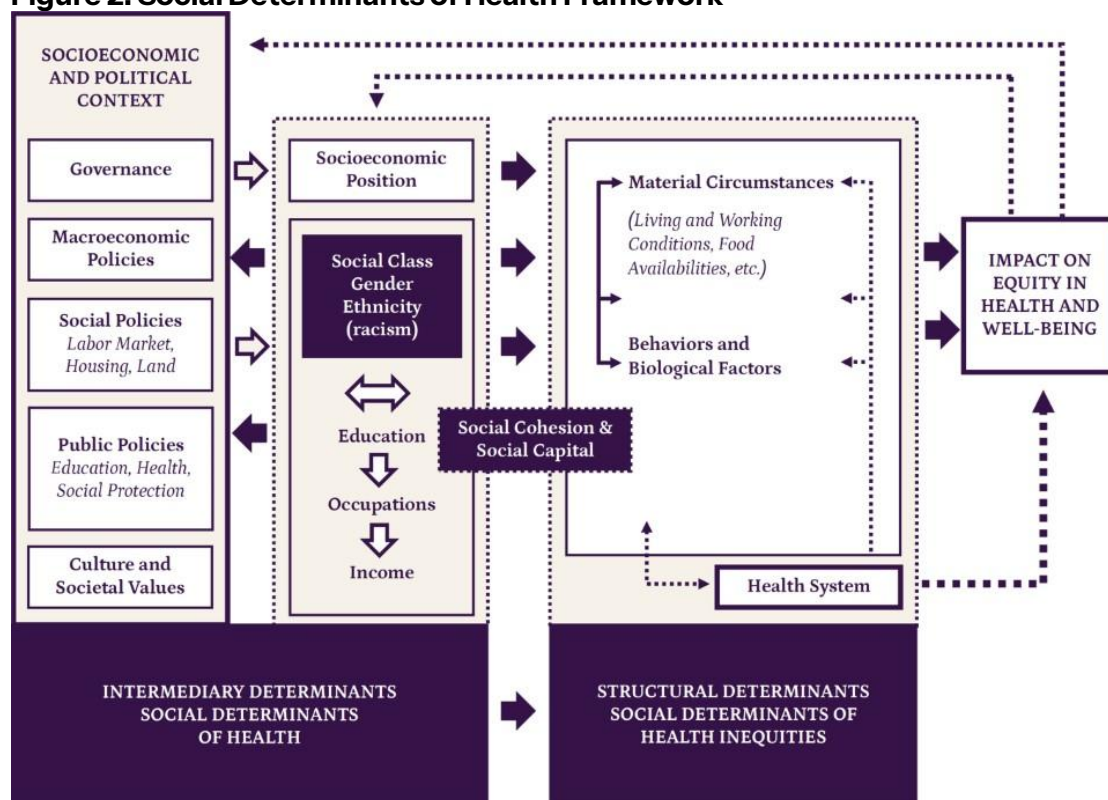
Figure 2. Social Determinants of Health Framework

SOCIOECONOMIC AND POLITICAL CONTEXT

Governance

Macroeconomic Policies

Social Policies
Labor Market, Housing, Land

Public Policies
Education, Health, Social Protection

Culture and Societal Values

Socioeconomic Position

Social Class
Gender
Ethnicity
(racism)

Education

Occupations

Income

Social Cohesion & Social Capital

Material Circumstances

(Living and Working Conditions, Food Availabilities, etc.)

Behaviors and Biological Factors

Health System

IMPACT ON EQUITY IN HEALTH AND WELL-BEING

INTERMEDIARY DETERMINANTS
SOCIAL DETERMINANTS OF HEALTH

STRUCTURAL DETERMINANTS
SOCIAL DETERMINANTS OF HEALTH INEQUITIES